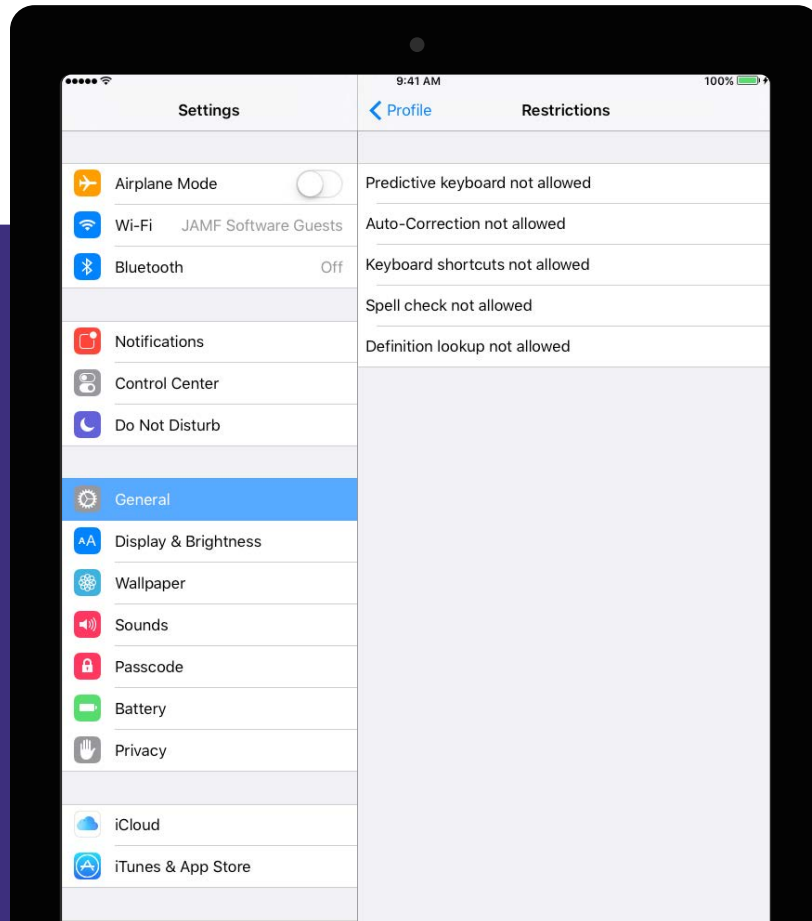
9:41 AM

100%

Settings

Airplane Mode

Wi-Fi JAMF Software Guests

Bluetooth Off

Notifications

Control Center

Do Not Disturb

General

Display & Brightness

Wallpaper

Sounds

Passcode

Battery

Privacy

iCloud

iTunes & App Store

Profile

Restrictions

Predictive keyboard not allowed

Auto-Correction not allowed

Keyboard shortcuts not allowed

Spell check not allowed

Definition lookup not allowed